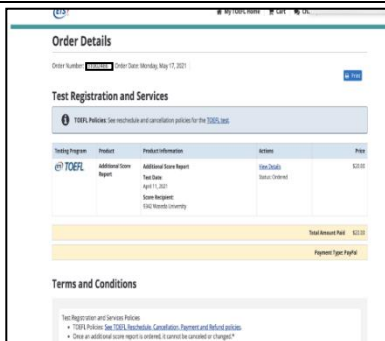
ETS

My TOEFL Home Cart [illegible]

Order Details

Order Number: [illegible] Order Date: Monday, May 17, 2021

Print

Test Registration and Services

TOEFL Policies: See reschedule and cancellation policies for the TOEFL test.

| Testing Program | Product | Product Information | Actions | Price |
|---|---|---|---|---|
| TOEFL | Additional Score Report | Additional Score Report Test Date April 11, 2021 Score Recipient: 9342 Waseda University | View Details Status: Ordered | $20.00 |

Total Amount Paid $20.00

Payment Type: PayPal

Terms and Conditions

Test Registration and Services Policies

• TOEFL Policies: See TOEFL Reschedule, Cancellation, Payment and Refund policies.

• Once an additional score report is ordered, it cannot be canceled or changed.*